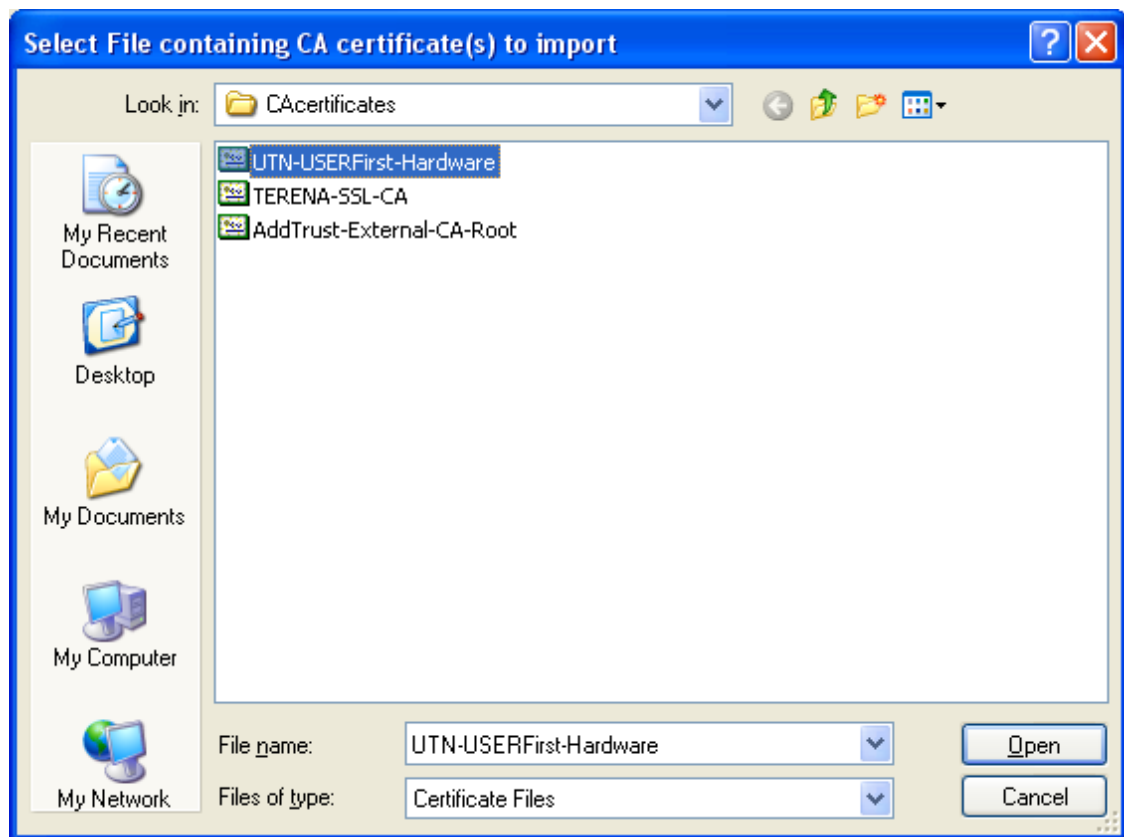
Select File containing CA certificate(s) to import

Look in: CAcertificates

My Recent Documents

Desktop

My Documents

My Computer

My Network

UTN-USERFirst-Hardware
TERENA-SSL-CA
AddTrust-External-CA-Root

File name: UTN-USERFirst-Hardware

Files of type: Certificate Files

Open

Cancel